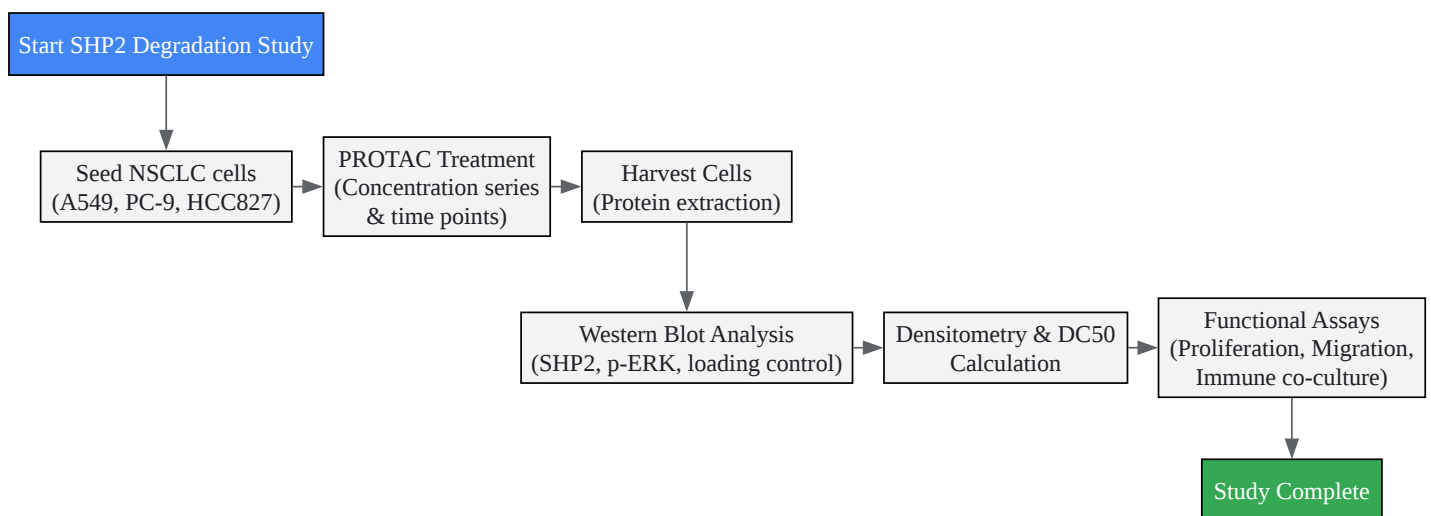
Start SHP2 Degradation Study

Seed NSCLC cells (A549, PC-9, HCC827)

PROTAC Treatment (Concentration series & time points)

Harvest Cells (Protein extraction)

Western Blot Analysis (SHP2, p-ERK, loading control)

Densitometry & DC50 Calculation

Functional Assays (Proliferation, Migration, Immune co-culture)

Study Complete